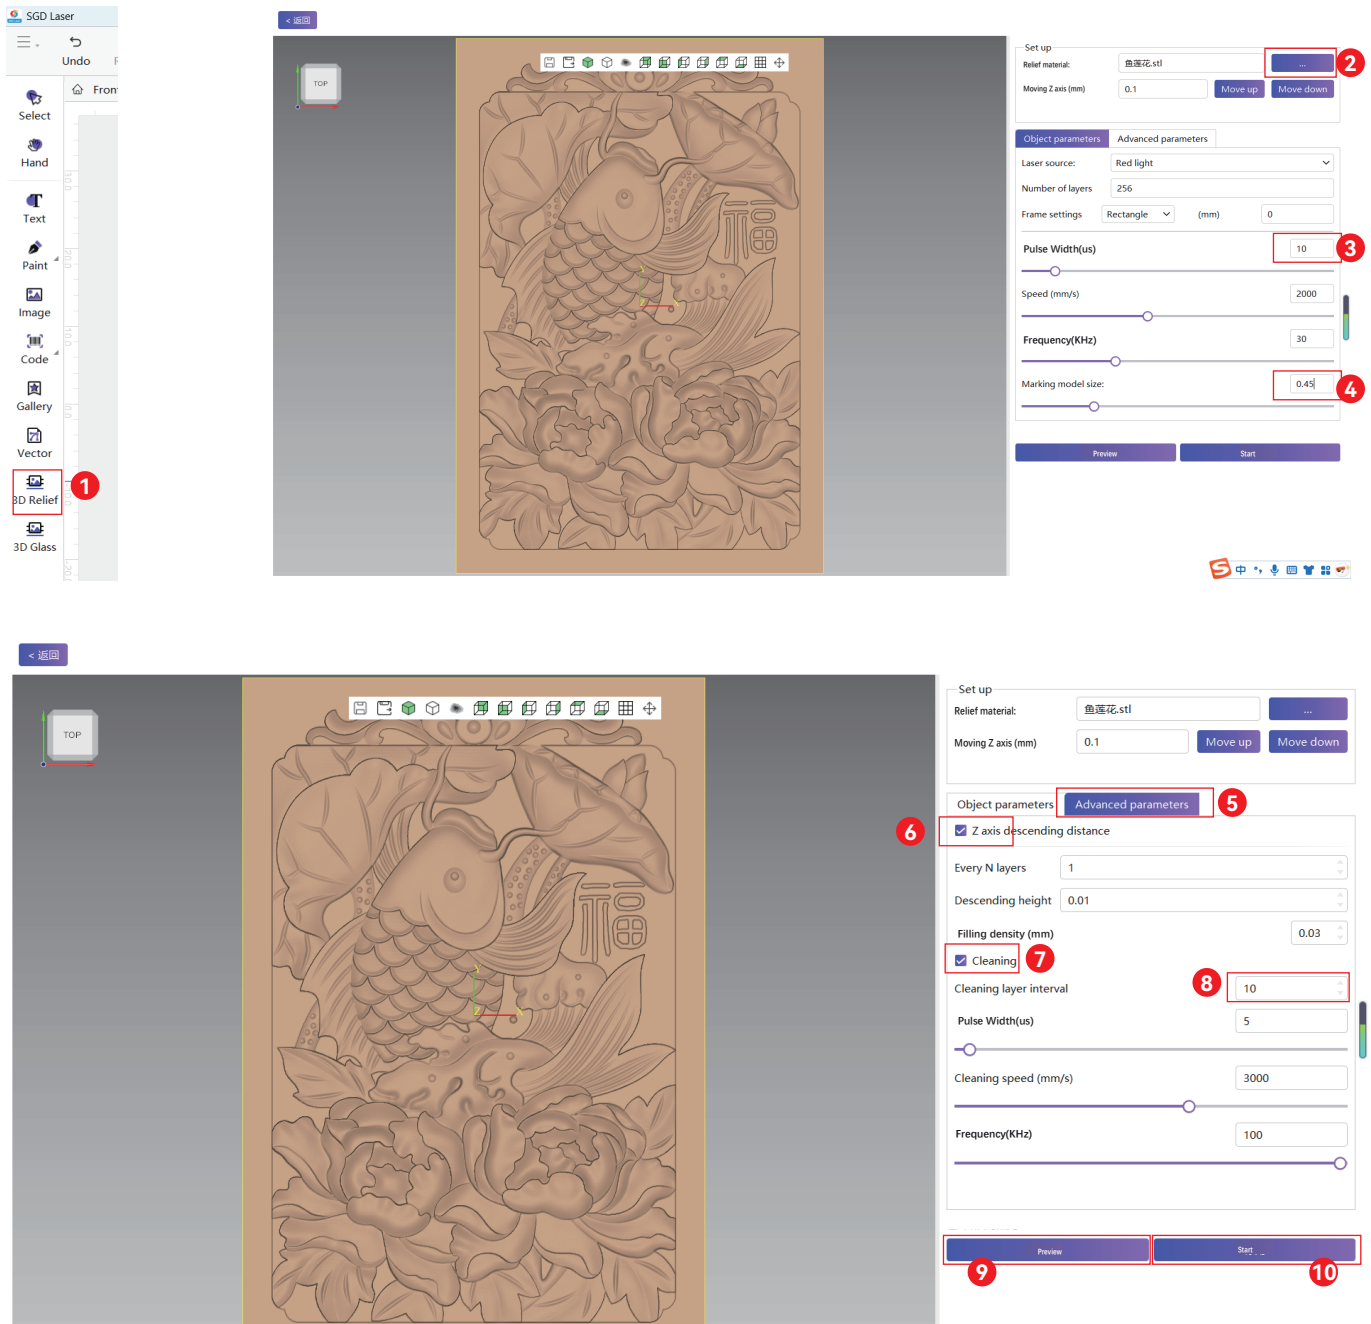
SGD Laser

Undo

Fron

Select

Hand

Text

Paint

Image

Code

Gallery

Vector

3D Relief

1

3D Glass

< 返回

TOP

Set up

Relief material:

鱼莲花.stl

...

2

Moving Z axis (mm)

0.1

Move up

Move down

Object parameters

Advanced parameters

Laser source:

Red light

Number of layers

256

Frame settings

Rectangle

(mm)

0

Pulse Width(us)

10

3

Speed (mm/s)

2000

Frequency(KHz)

30

Marking model size:

0.45

4

Preview

Start

中

< 返回

TOP

Set up

Relief material:

鱼莲花.stl

...

Moving Z axis (mm)

0.1

Move up

Move down

Object parameters

Advanced parameters

5

6

Z axis descending distance

Every N layers

1

Descending height

0.01

Filling density (mm)

0.03

Cleaning

7

8

Cleaning layer interval

10

Pulse Width(us)

5

Cleaning speed (mm/s)

3000

Frequency(KHz)

100

Preview

Start

9

10